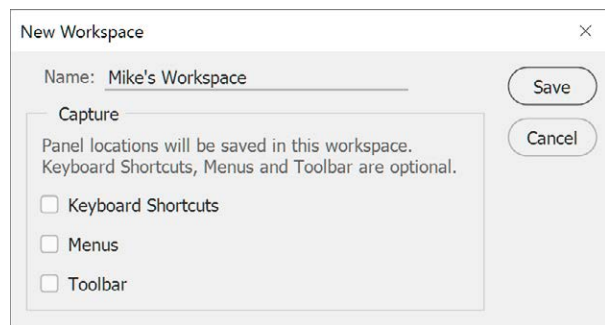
New Workspace

×

Name: Mike's Workspace

Save

Cancel

Capture

Panel locations will be saved in this workspace. Keyboard Shortcuts, Menus and Toolbar are optional.

Keyboard Shortcuts

Menus

Toolbar